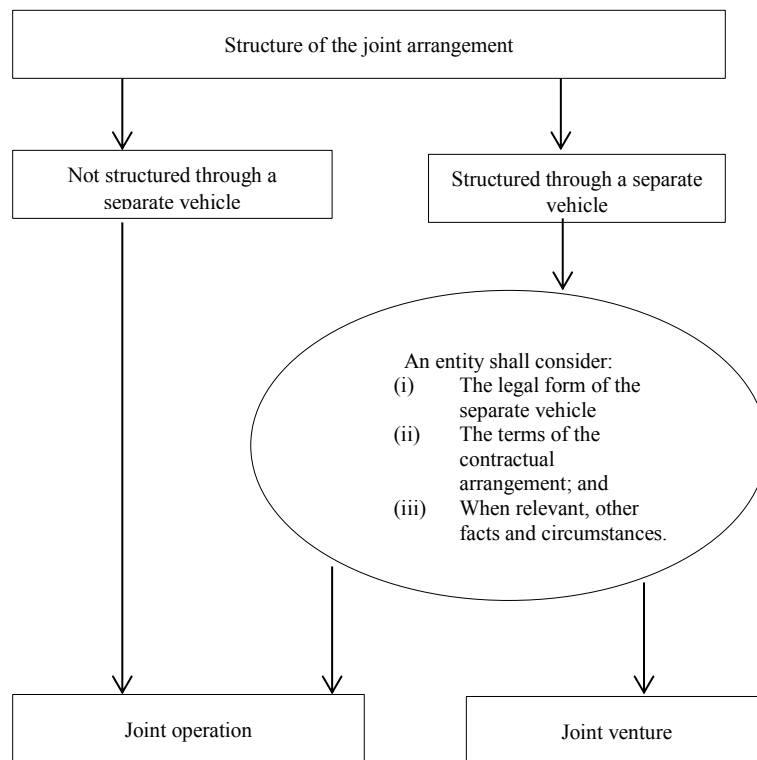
Structure of the joint arrangement

Not structured through a separate vehicle

Structured through a separate vehicle

An entity shall consider:
(i) The legal form of the separate vehicle
(ii) The terms of the contractual arrangement; and
(iii) When relevant, other facts and circumstances.

Joint operation

Joint venture